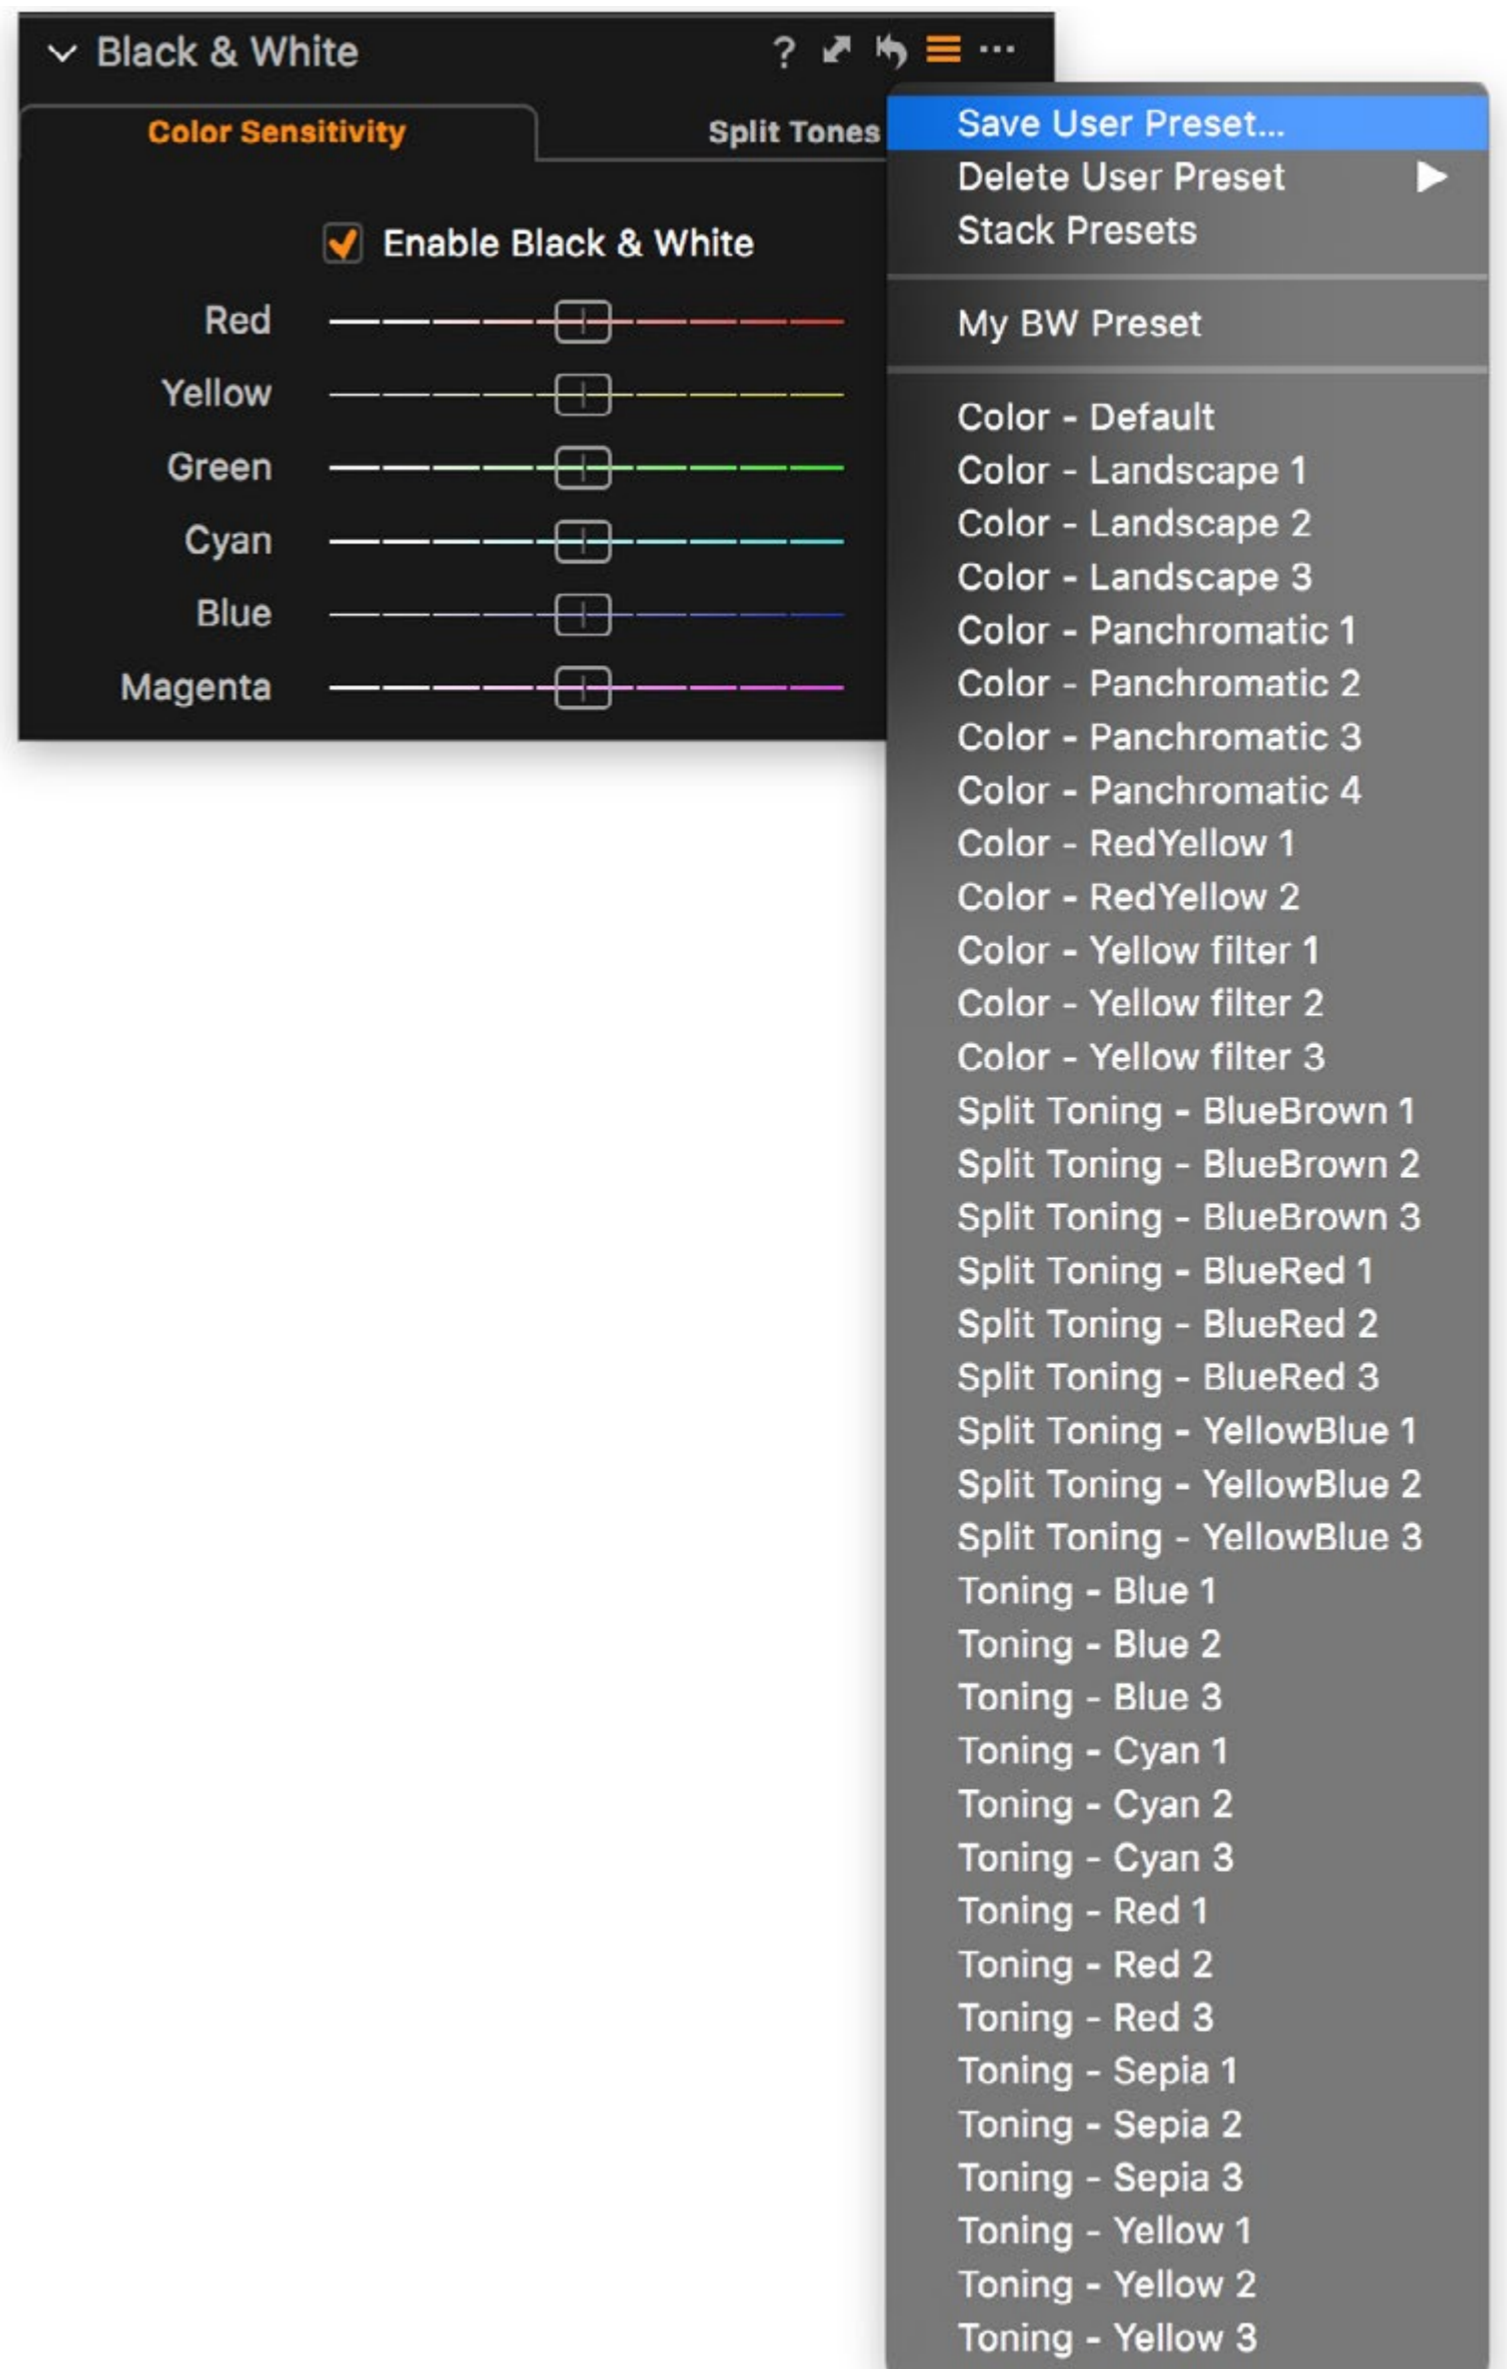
Black & White ? ...

Color Sensitivity

Split Tones

Enable Black & White

Red

Yellow

Green

Cyan

Blue

Magenta

Save User Preset...
Delete User Preset
Stack Presets

My BW Preset

Color - Default
Color - Landscape 1
Color - Landscape 2
Color - Landscape 3
Color - Panchromatic 1
Color - Panchromatic 2
Color - Panchromatic 3
Color - Panchromatic 4
Color - RedYellow 1
Color - RedYellow 2
Color - Yellow filter 1
Color - Yellow filter 2
Color - Yellow filter 3
Split Toning - BlueBrown 1
Split Toning - BlueBrown 2
Split Toning - BlueBrown 3
Split Toning - BlueRed 1
Split Toning - BlueRed 2
Split Toning - BlueRed 3
Split Toning - YellowBlue 1
Split Toning - YellowBlue 2
Split Toning - YellowBlue 3
Toning - Blue 1
Toning - Blue 2
Toning - Blue 3
Toning - Cyan 1
Toning - Cyan 2
Toning - Cyan 3
Toning - Red 1
Toning - Red 2
Toning - Red 3
Toning - Sepia 1
Toning - Sepia 2
Toning - Sepia 3
Toning - Yellow 1
Toning - Yellow 2
Toning - Yellow 3